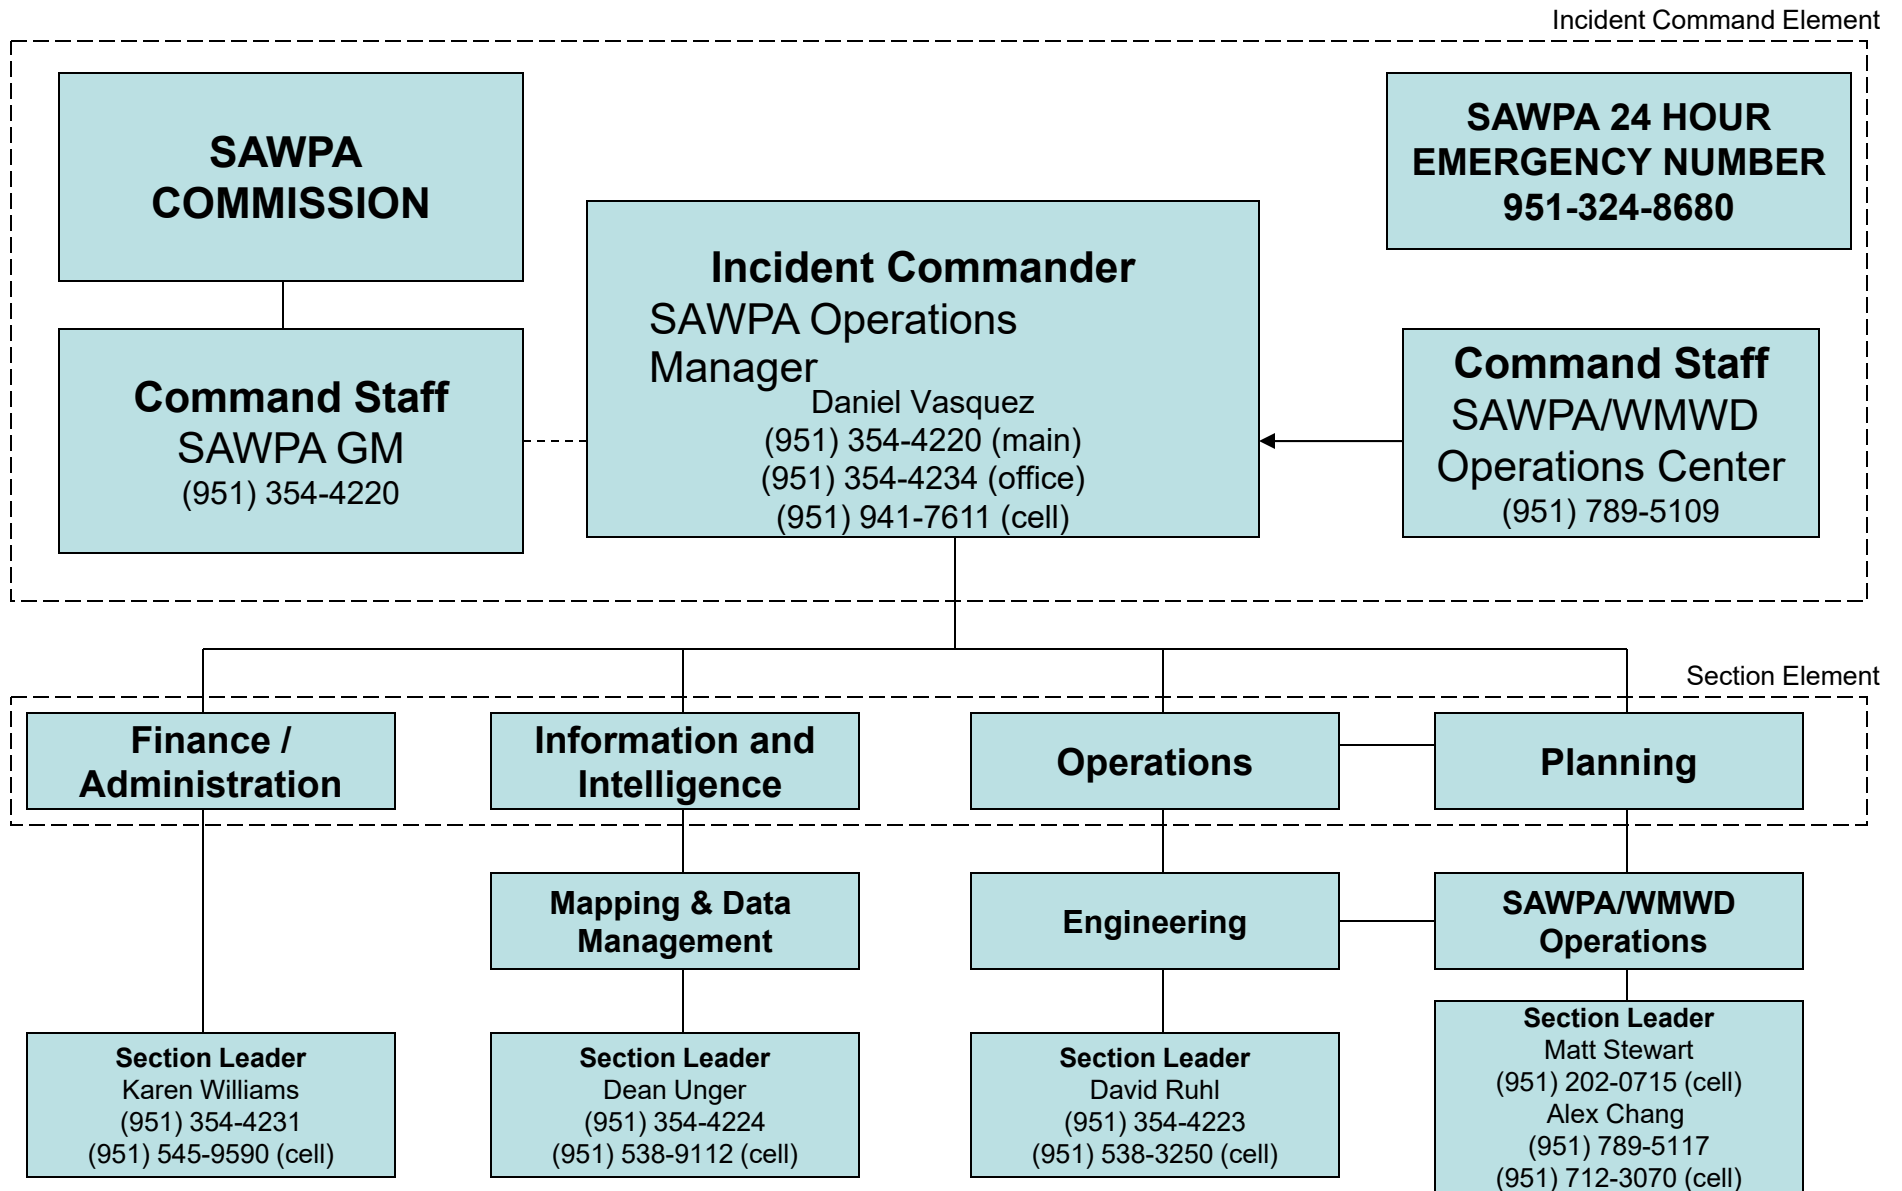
Incident Command Element

SAWPA COMMISSION

Command Staff
SAWPA GM
(951) 354-4220

Incident Commander
SAWPA Operations Manager
Daniel Vasquez
(951) 354-4220 (main)
(951) 354-4234 (office)
(951) 941-7611 (cell)

SAWPA 24 HOUR EMERGENCY NUMBER 951-324-8680

Command Staff
SAWPA/WMWD Operations Center
(951) 789-5109

Section Element

Finance / Administration

Information and Intelligence

Operations

Planning

Mapping & Data Management

Engineering

SAWPA/WMWD Operations

Section Leader
Karen Williams
(951) 354-4231
(951) 545-9590 (cell)

Section Leader
Dean Unger
(951) 354-4224
(951) 538-9112 (cell)

Section Leader
David Ruhl
(951) 354-4223
(951) 538-3250 (cell)

Section Leader
Matt Stewart
(951) 202-0715 (cell)
Alex Chang
(951) 789-5117
(951) 712-3070 (cell)